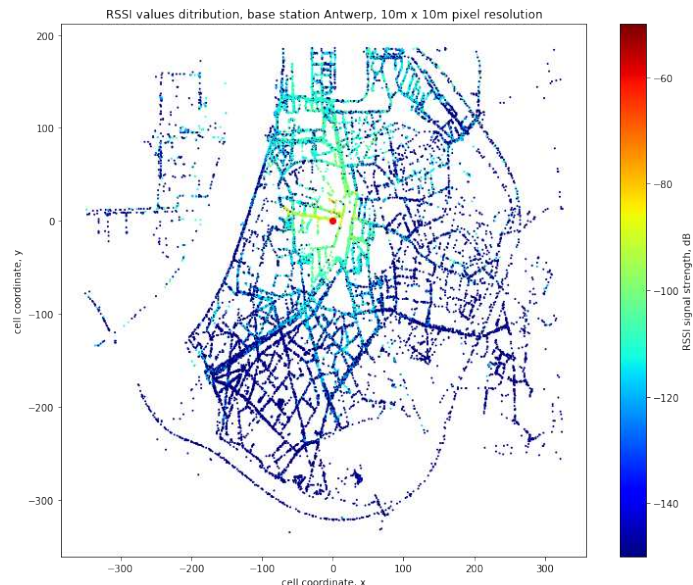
RSSI values ditribution, base station Antwerp, 10m x 10m pixel resolution

200
100
0
−100
−200
−300

cell coordinate, y

−300 −200 −100 0 100 200 300

cell coordinate, x

−60
−80
−100
−120
−140

RSSI signal strength, dB